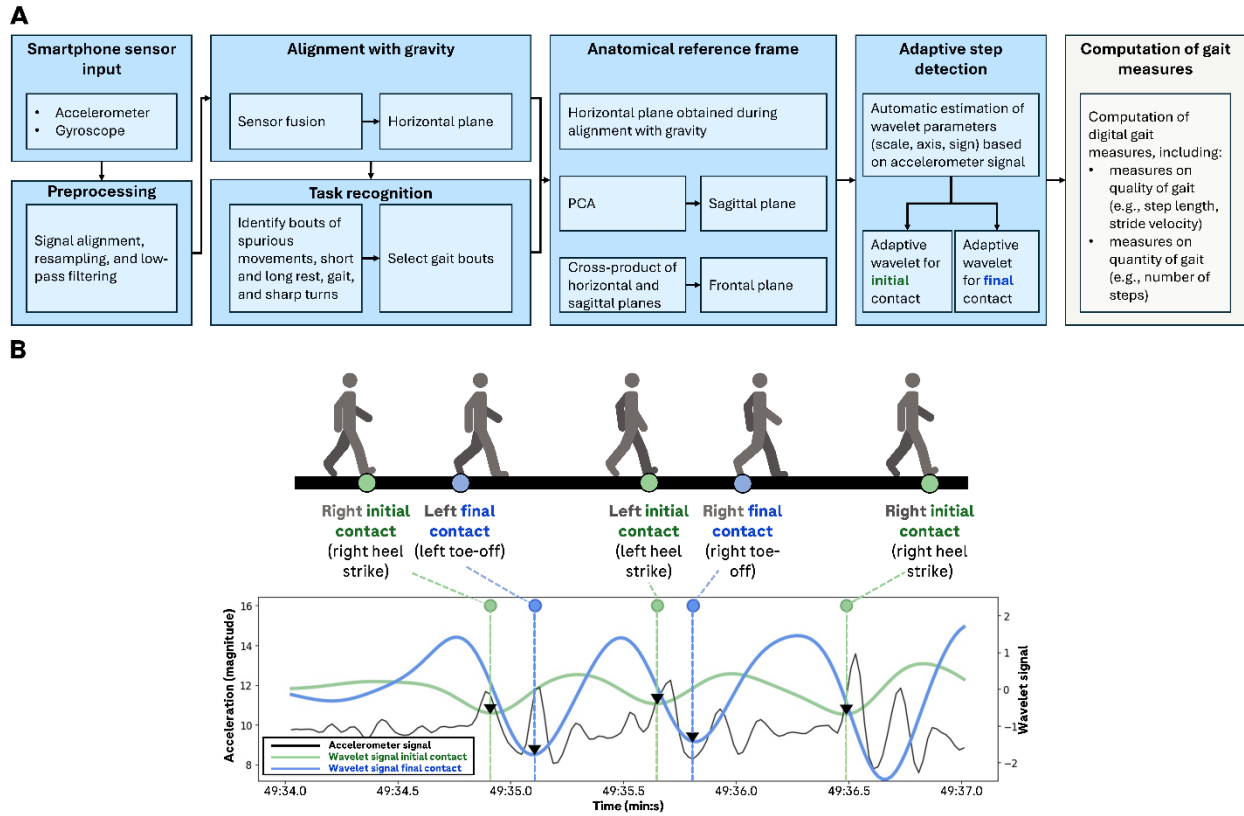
A

Smartphone sensor input

• Accelerometer
• Gyroscope

Preprocessing

Signal alignment, resampling, and low-pass filtering

Alignment with gravity

Sensor fusion

Horizontal plane

Task recognition

Identify bouts of spurious movements, short and long rest, gait, and sharp turns

Select gait bouts

Anatomical reference frame

Horizontal plane obtained during alignment with gravity

PCA

Sagittal plane

Cross-product of horizontal and sagittal planes

Frontal plane

Adaptive step detection

Automatic estimation of wavelet parameters (scale, axis, sign) based on accelerometer signal

Adaptive wavelet for initial contact

Adaptive wavelet for final contact

Computation of gait measures

Computation of digital gait measures, including:
• measures on quality of gait (e.g., step length, stride velocity)
• measures on quantity of gait (e.g., number of steps)

B

Right initial contact (right heel strike)

Left final contact (left toe-off)

Left initial contact (left heel strike)

Right final contact (right toe-off)

Right initial contact (right heel strike)

Acceleration (magnitude)

Wavelet signal

Accelerometer signal
Wavelet signal initial contact
Wavelet signal final contact

16
14
12
10
8

2
1
0
−1
−2

49:34.0
49:34.5
49:35.0
49:35.5
49:36.0
49:36.5
49:37.0

Time (min:s)